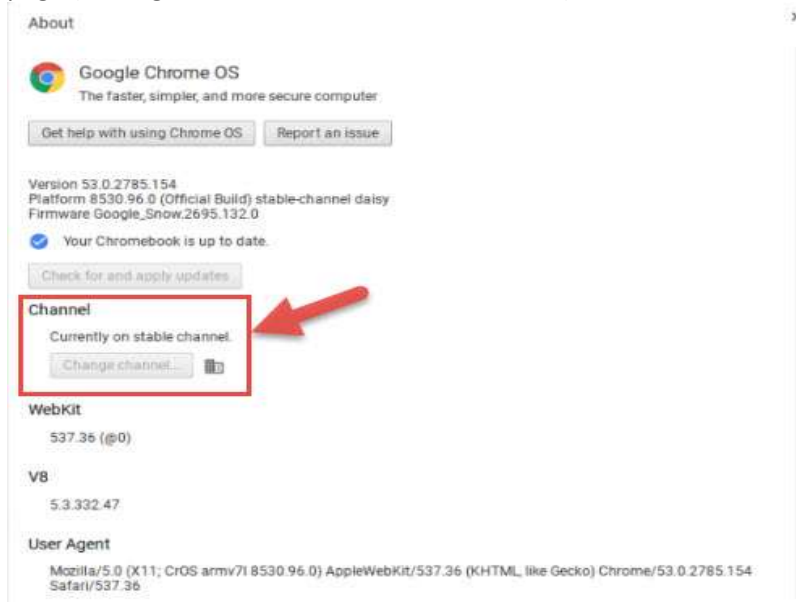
About

×

Google Chrome OS

The faster, simpler, and more secure computer

Get help with using Chrome OS

Report an issue

Version 53.0.2785.154
Platform 8530.96.0 (Official Build) stable-channel daisy
Firmware Google_Snow.2695.132.0

Your Chromebook is up to date.

Check for and apply updates

Channel

Currently on stable channel.

Change channel...

WebKit

537.36 (@0)

V8

5.3.332.47

User Agent

Mozilla/5.0 (X11; CrOS armv7l 8530.96.0) AppleWebKit/537.36 (KHTML, like Gecko) Chrome/53.0.2785.154 Safari/537.36